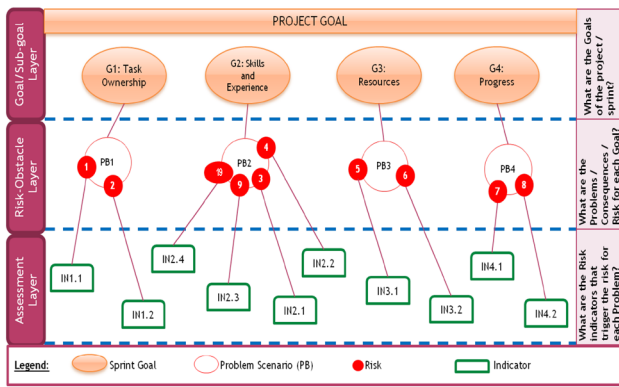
PROJECT GOAL

Goal/Sub-goal Layer

G1: Task Ownership

G2: Skills and Experience

G3: Resources

G4: Progress

What are the Goals of the project / sprint?

Risk-Obstacle Layer

PB1

1

2

PB2

4

10

9

3

PB3

5

6

PB4

7

8

What are the Problems / Consequences / Risk for each Goal?

Assessment Layer

IN1.1

IN1.2

IN2.4

IN2.3

IN2.1

IN2.2

IN3.1

IN3.2

IN4.1

IN4.2

What are the Risk indicators that trigger the risk for each Problem?

Legend: Sprint Goal Problem Scenario (PB) Risk Indicator